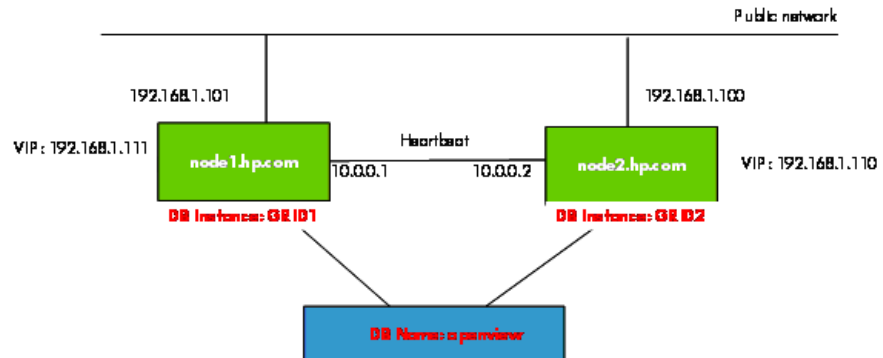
Public network

192.168.1.101

192.168.1.100

VIP : 192.168.1.111

node1.hp.com

Heartbeat

10.0.0.1

10.0.0.2

node2.hp.com

VIP : 192.168.1.110

DB Instance: GRID1

DB Instance: GRID2

DB Name: openview